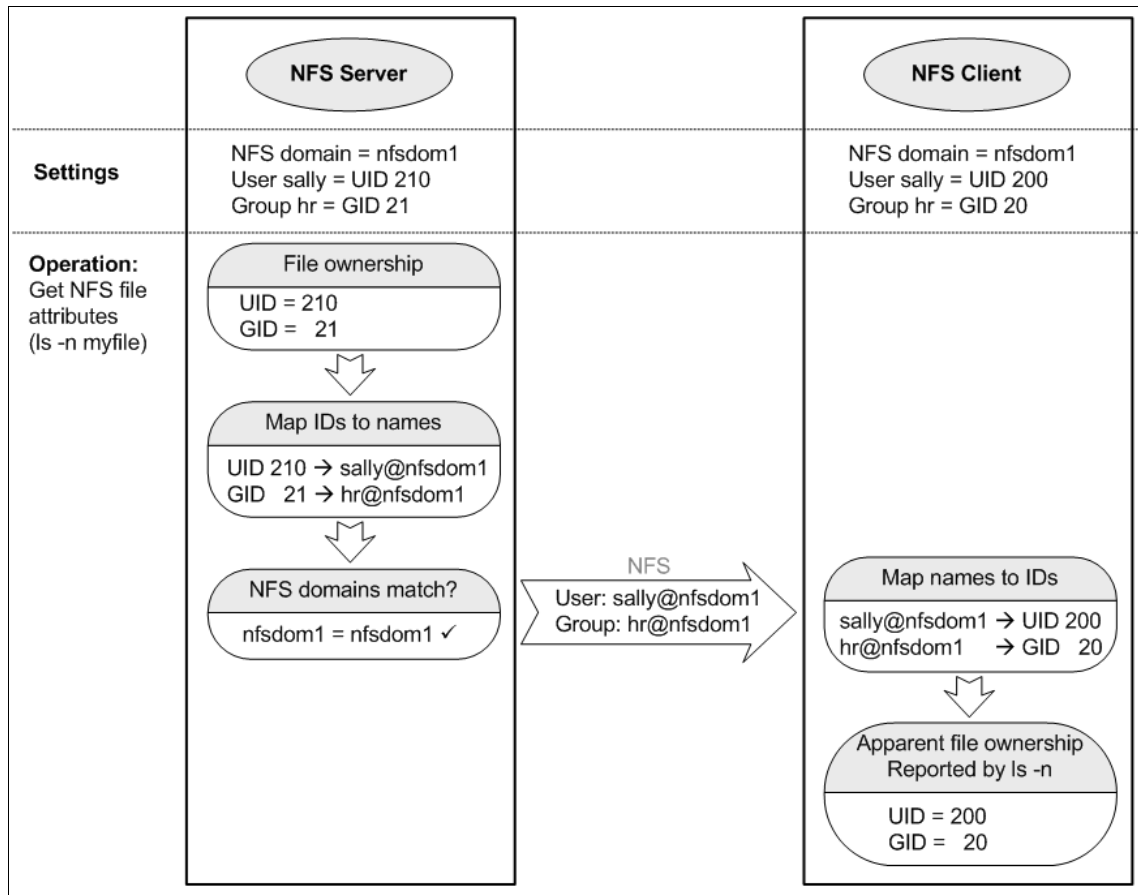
NFS Server

NFS Client

Settings

NFS domain = nfsdom1
User sally = UID 210
Group hr = GID 21

NFS domain = nfsdom1
User sally = UID 200
Group hr = GID 20

Operation:
Get NFS file attributes
(ls -n myfile)

File ownership

UID = 210
GID = 21

Map IDs to names

UID 210 → sally@nfsdom1
GID 21 → hr@nfsdom1

NFS domains match?

nfsdom1 = nfsdom1 ✓

NFS
User: sally@nfsdom1
Group: hr@nfsdom1

Map names to IDs

sally@nfsdom1 → UID 200
hr@nfsdom1 → GID 20

Apparent file ownership
Reported by ls -n

UID = 200
GID = 20